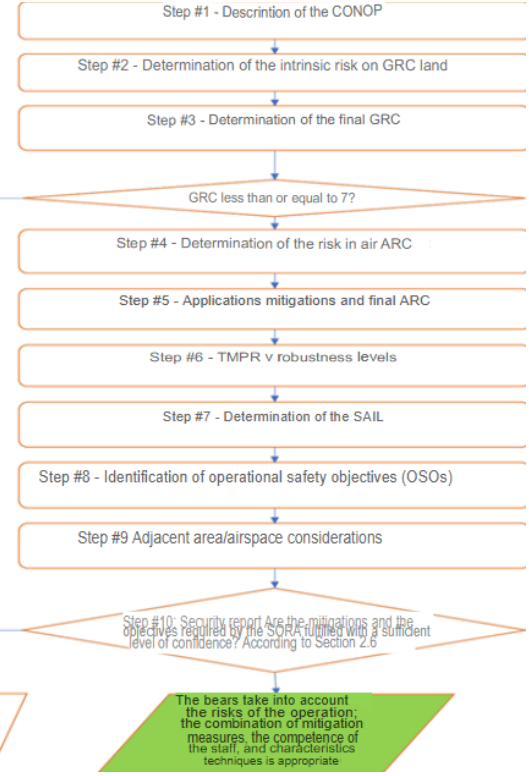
Step #1 - Descrintion of the CONOP

Step #2 - Determination of the intrinsic risk on GRC land

Step #3 - Determination of the final GRC

GRC less than or equal to 7?

Step #4 - Determination of the risk in air ARC

Step #5 - Applications mitigations and final ARC

Step #6 - TMPR v robustness levels

Step #7 - Determination of the SAIL

Step #8 - Identification of operational safety objectives (OSOs)

Step #9 Adjacent area/airspace considerations

Step #10: Security report Are the mitigations and the objectives required by the SORA fulfilled with a sufficient level of confidence? According to Section 2.6

The bears take into account the risks of the operation; the combination of mitigation measures, the competence of the staff, and characteristics techniques is appropriate